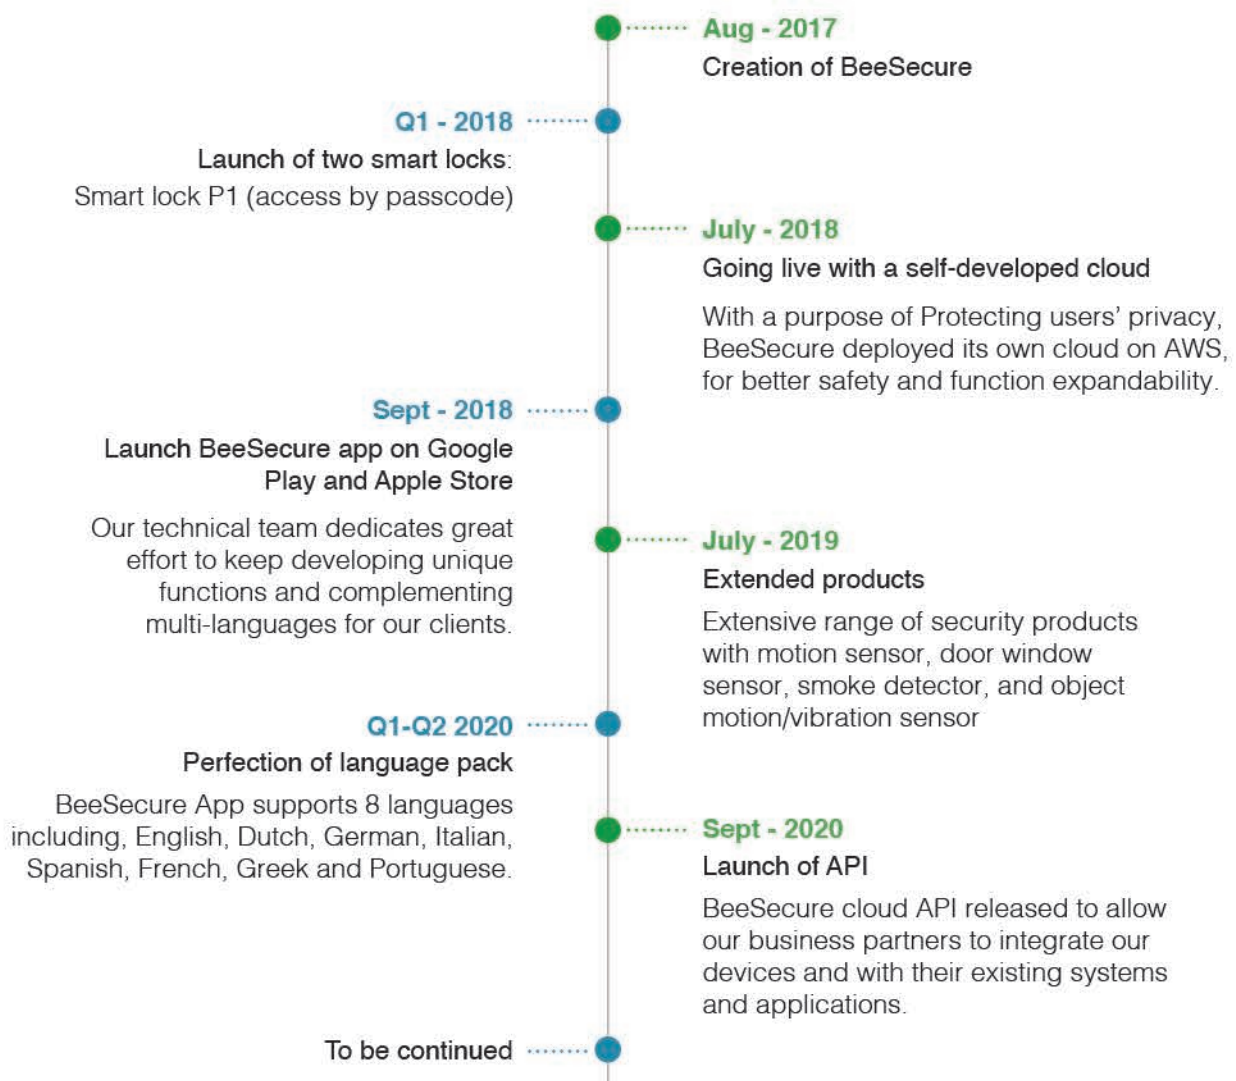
Aug - 2017
Creation of BeeSecure

Q1 - 2018
Launch of two smart locks:
Smart lock P1 (access by passcode)

July - 2018
Going live with a self-developed cloud

With a purpose of Protecting users' privacy, BeeSecure deployed its own cloud on AWS, for better safety and function expandability.

Sept - 2018
Launch BeeSecure app on Google Play and Apple Store

Our technical team dedicates great effort to keep developing unique functions and complementing multi-languages for our clients.

July - 2019
Extended products

Extensive range of security products with motion sensor, door window sensor, smoke detector, and object motion/vibration sensor

Q1-Q2 2020
Perfection of language pack

BeeSecure App supports 8 languages including, English, Dutch, German, Italian, Spanish, French, Greek and Portuguese.

Sept - 2020
Launch of API

BeeSecure cloud API released to allow our business partners to integrate our devices and with their existing systems and applications.

To be continued